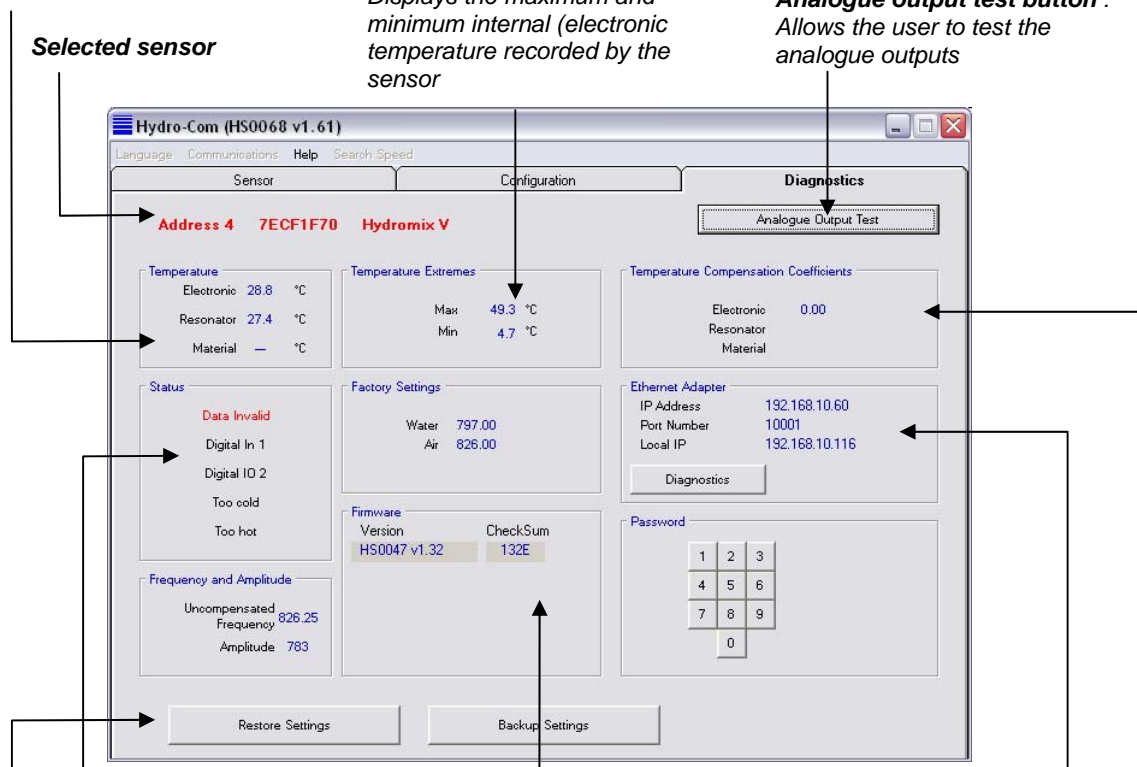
Selected sensor

Displays the maximum and minimum internal (electronic temperature recorded by the sensor

Analogue output test button : Allows the user to test the analogue outputs

Hydro-Com (HS0068 v1.61)

Language Communications Help Search Speed

Sensor

Configuration

Diagnostics

Address 4 7ECF1F70 Hydromix V

Analogue Output Test

Temperature
Electronic 28.8 °C
Resonator 27.4 °C
Material — °C

Temperature Extremes
Max 49.3 °C
Min 4.7 °C

Temperature Compensation Coefficients
Electronic 0.00
Resonator
Material

Status
Data Invalid
Digital In 1
Digital IO 2
Too cold
Too hot

Factory Settings
Water 797.00
Air 826.00

Ethernet Adapter
IP Address 192.168.10.60
Port Number 10001
Local IP 192.168.10.116

Diagnostics

Firmware
Version CheckSum
HS0047 v1.32 132E

Password
1 2 3
4 5 6
7 8 9
0

Frequency and Amplitude
Uncompensated Frequency 826.25
Amplitude 783

Restore Settings

Backup Settings